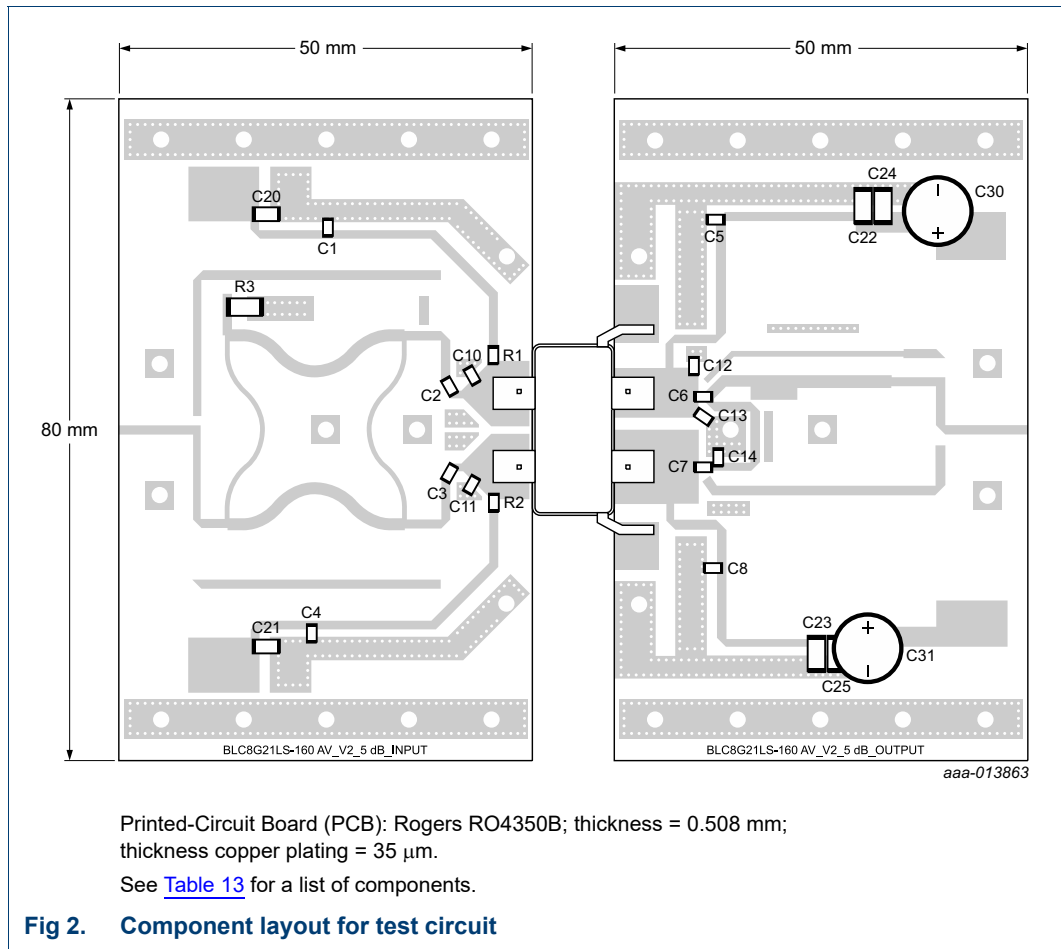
50 mm

50 mm

80 mm

C20

C1

R3

C10

R1

C2

C3

C11

R2

C4

C21

BLC8G21LS-160 AV_V2_5 dB_INPUT

C24

C30

C5

C22

C12

C6

C13

C7

C14

C8

C23

C31

C25

BLC8G21LS-160 AV_V2_5 dB_OUTPUT

aaa-013863

Printed-Circuit Board (PCB): Rogers RO4350B; thickness = 0.508 mm; thickness copper plating = 35 $\mu$m.

See Table 13 for a list of components.

Fig 2. Component layout for test circuit